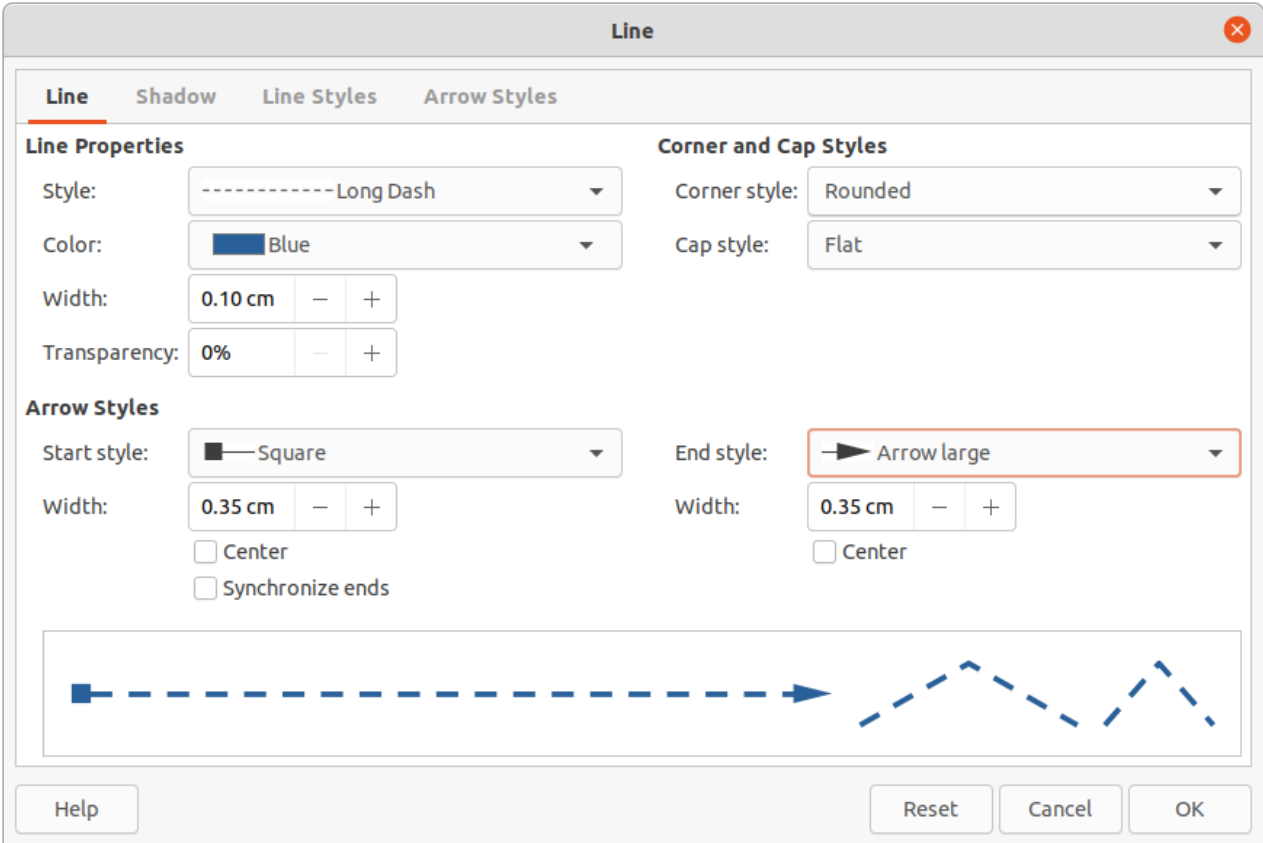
Line

Line Shadow Line Styles Arrow Styles

Line Properties

Style: Long Dash

Color: Blue

Width: 0.10 cm − +

Transparency: 0% − +

Corner and Cap Styles

Corner style: Rounded

Cap style: Flat

Arrow Styles

Start style: Square

Width: 0.35 cm − +

Center

Synchronize ends

End style: Arrow large

Width: 0.35 cm − +

Center

Help

Reset Cancel OK